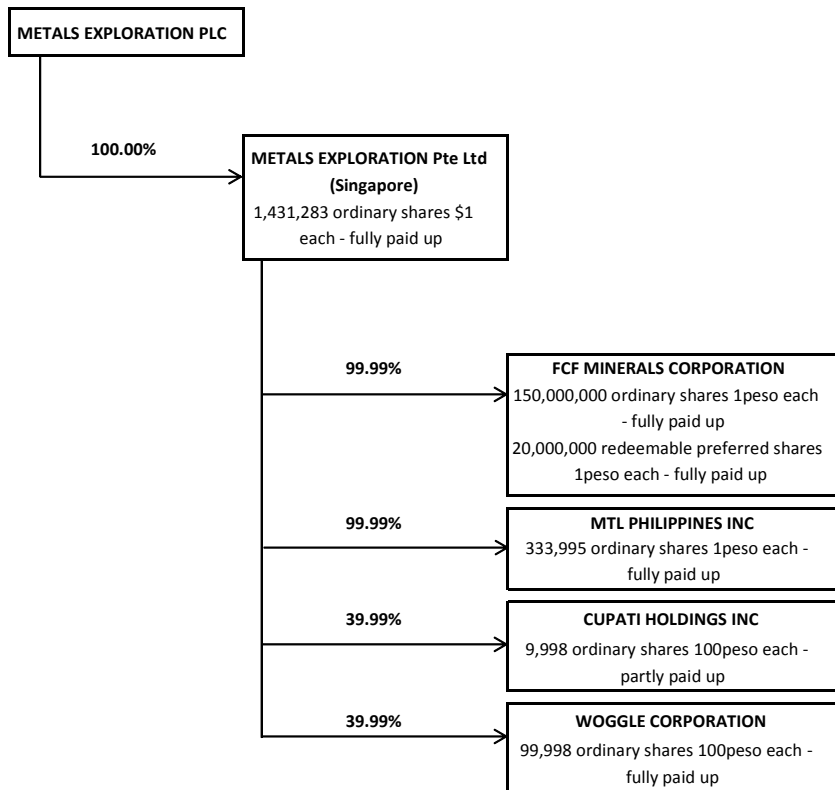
METALS EXPLORATION PLC

100.00%

METALS EXPLORATION Pte Ltd (Singapore)
1,431,283 ordinary shares $1 each - fully paid up

99.99%

FCF MINERALS CORPORATION
150,000,000 ordinary shares 1peso each - fully paid up
20,000,000 redeemable preferred shares 1peso each - fully paid up

99.99%

MTL PHILIPPINES INC
333,995 ordinary shares 1peso each - fully paid up

39.99%

CUPATI HOLDINGS INC
9,998 ordinary shares 100peso each - partly paid up

39.99%

WOGGLE CORPORATION
99,998 ordinary shares 100peso each - fully paid up